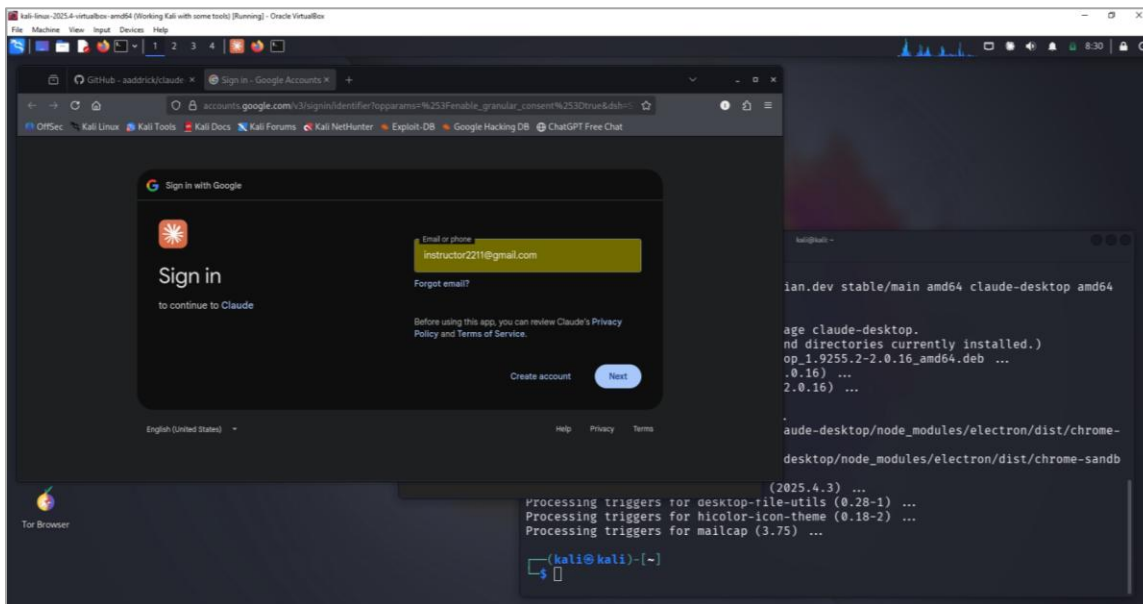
kali-linux-2025.4-virtualbox-amd64 (Working Kali with some tools) [Running] - Oracle VirtualBox
File Machine View Input Devices Help

1 2 3 4

8:30

GitHub - aaddrick/claude × Sign in - Google Accounts × +

accounts.google.com/v3/signin/identifier?opparams=%253Fenable_granular_consent%253Dtrue&dsh=

OffSec Kali Linux Kali Tools Kali Docs Kali Forums Kali NetHunter Exploit-DB Google Hacking DB ChatGPT Free Chat

Sign in with Google

Sign in

to continue to Claude

Email or phone
instructor2211@gmail.com

Forgot email?

Before using this app, you can review Claude's Privacy Policy and Terms of Service.

Create account Next

English (United States)

Help Privacy Terms

kali@kali: ~

ian.dev stable/main amd64 claude-desktop amd64

age claude-desktop.
nd directories currently installed.)
op_1.9255.2-2.0.16_amd64.deb ...
.0.16) ...
2.0.16) ...

aude-desktop/node_modules/electron/dist/chrome-

desktop/node_modules/electron/dist/chrome-sandb

(2025.4.3) ...
Processing triggers for desktop-file-utils (0.28-1) ...
Processing triggers for hicolor-icon-theme (0.18-2) ...
Processing triggers for mailcap (3.75) ...

(kali㉿kali)-[~]
$

Tor Browser